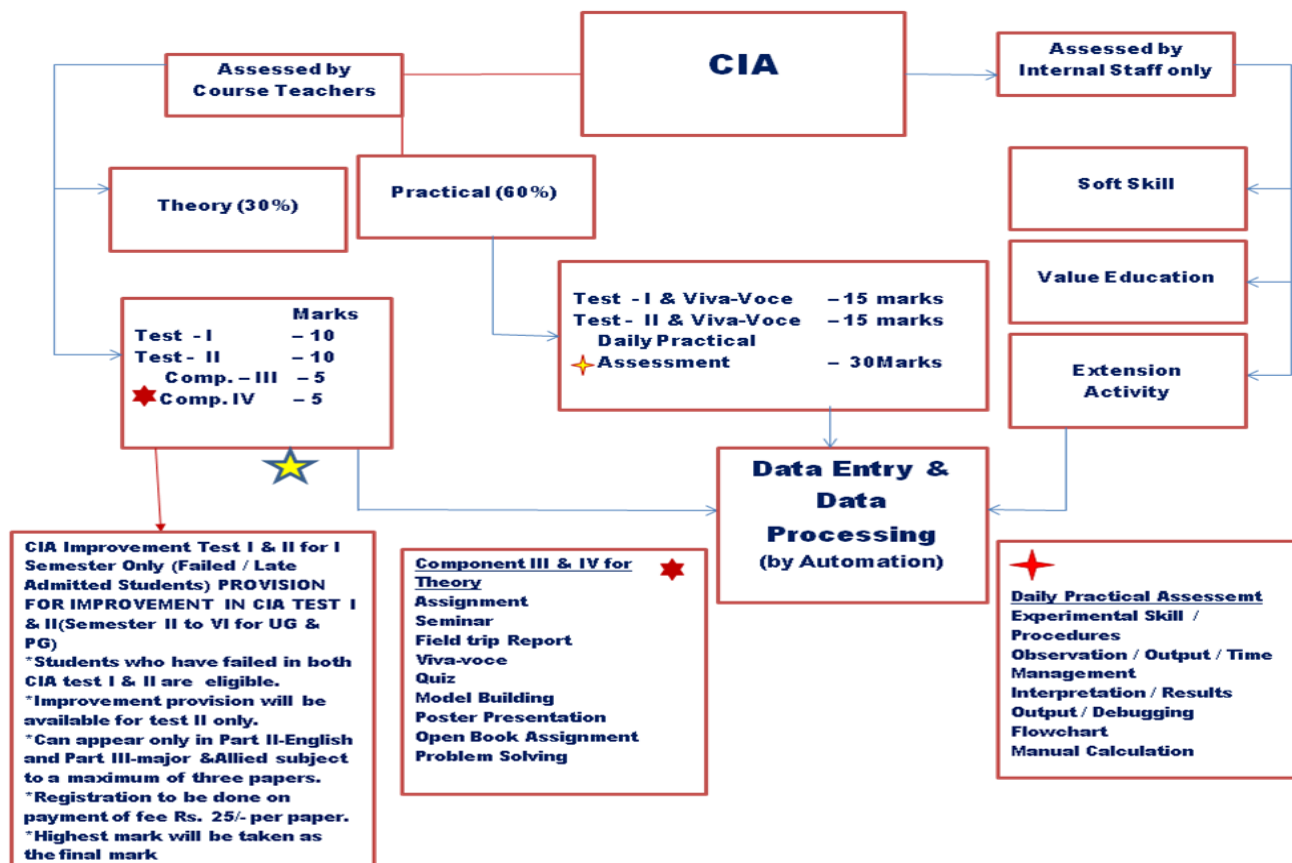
Assessed by Course Teachers

CIA

Assessed by Internal Staff only

Theory (30%)

Practical (60%)

Soft Skill

Value Education

Extension Activity

| | Marks |
|---|---|
| Test - I | – 10 |
| Test - II | – 10 |
| Comp. – III | – 5 |
| Comp. IV | – 5 |

Test - I & Viva-Voce – 15 marks
Test - II & Viva-Voce – 15 marks
Daily Practical Assessment – 30Marks

Data Entry & Data Processing (by Automation)

CIA Improvement Test I & II for I Semester Only (Failed / Late Admitted Students) PROVISION FOR IMPROVEMENT IN CIA TEST I & II(Semester II to VI for UG & PG)
*Students who have failed in both CIA test I & II are eligible.
*Improvement provision will be available for test II only.
*Can appear only in Part II-English and Part III-major &Allied subject to a maximum of three papers.
*Registration to be done on payment of fee Rs. 25/- per paper.
*Highest mark will be taken as the final mark

Component III & IV for Theory
Assignment
Seminar
Field trip Report
Viva-voce
Quiz
Model Building
Poster Presentation
Open Book Assignment
Problem Solving

Daily Practical Assesemt
Experimental Skill / Procedures
Observation / Output / Time Management
Interpretation / Results
Output / Debugging
Flowchart
Manual Calculation